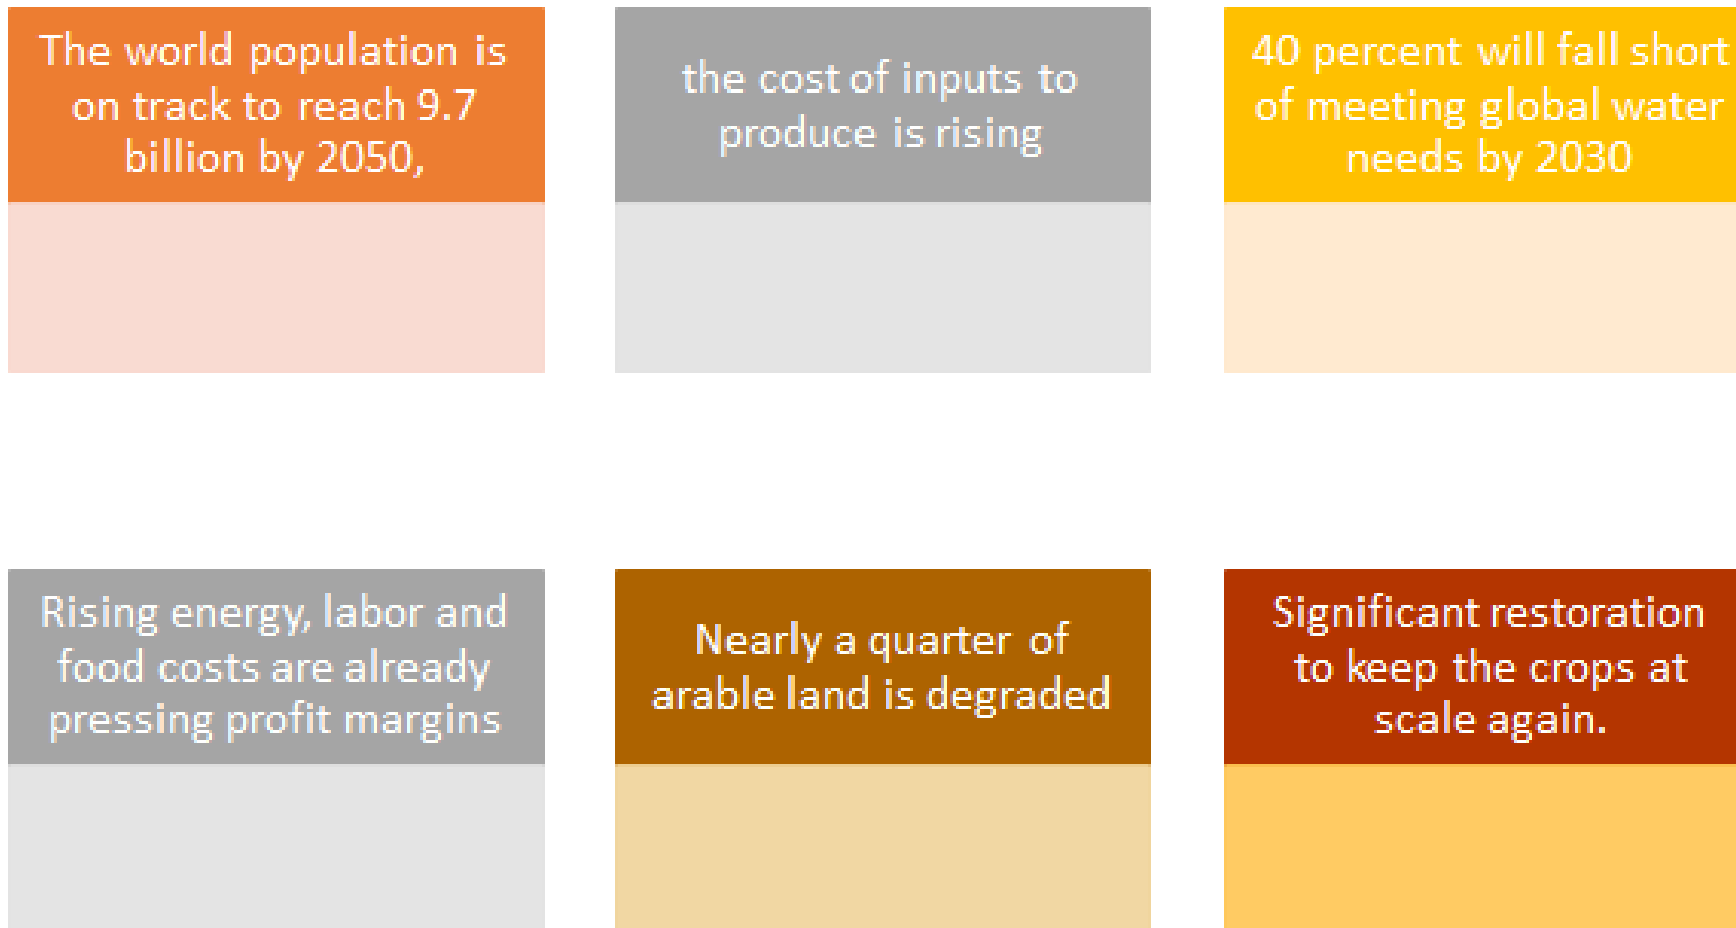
The world population is on track to reach 9.7 billion by 2050,

the cost of inputs to produce is rising

40 percent will fall short of meeting global water needs by 2030

Rising energy, labor and food costs are already pressing profit margins

Nearly a quarter of arable land is degraded

Significant restoration to keep the crops at scale again.